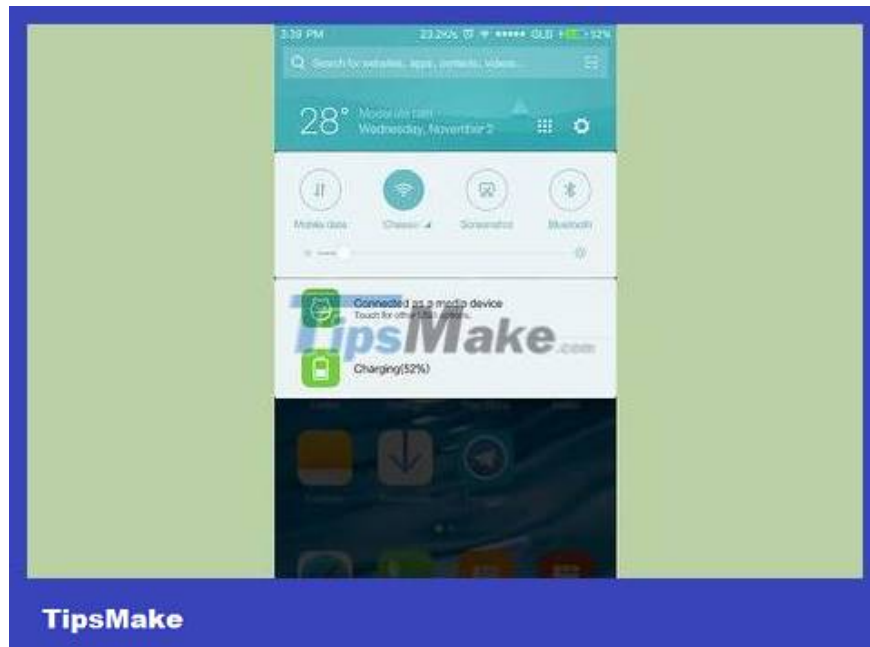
3:39 PM 23.2K/s ••••• GLB 52%

Search for websites, apps, contacts, videos...

28° Moderate rain Wednesday, November 2

Mobile data
Cheeeo
Screenshot
Bluetooth

Connected as a media device
Touch for other USB options.

TipsMake.com

Charging(52%)

TipsMake